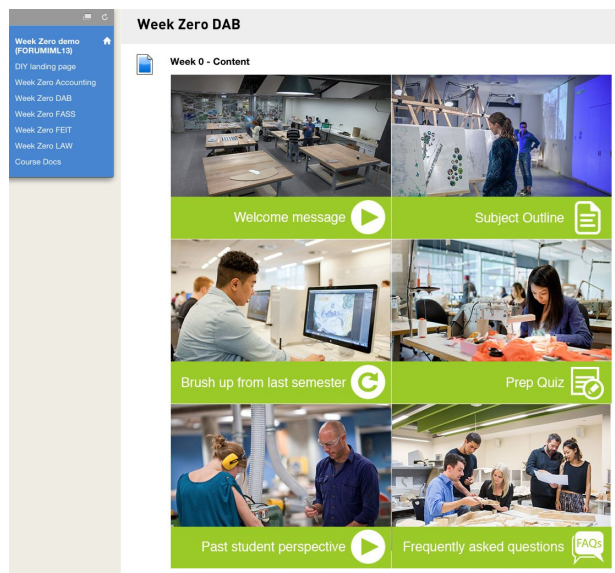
Week Zero demo (FORUMIML13)
DIY landing page
Week Zero Accounting
Week Zero DAB
Week Zero FASS
Week Zero FEIT
Week Zero LAW
Course Docs

Week Zero DAB

Week 0 - Content

Welcome message

Subject Outline

Brush up from last semester

Prep Quiz

Past student perspective

Frequently asked questions

FAQs